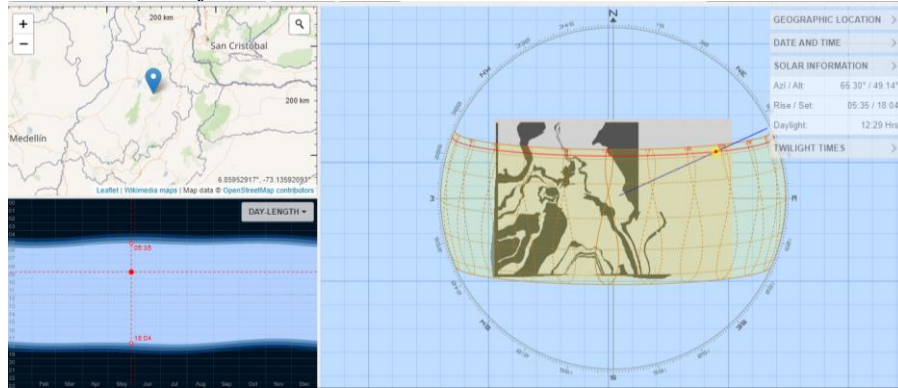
200 km
+
−
San Cristobal
200 km
Medellin
6.85952917°, -73.13592093°
Leaflet | Wikimedia maps | Map data © OpenStreetMap contributors
DAY-LENGTH
05:35
18:04
Feb Mar Apr May Jun Jul Aug Sep Oct Nov Dec
N
NW
NE
E
W
SW
SE
S
GEOGRAPHIC LOCATION
DATE AND TIME
SOLAR INFORMATION
Azi / Alt: 65.30° / 49.14°
Rise / Set: 05:35 / 18:04
Daylight: 12:29 Hrs
TWILIGHT TIMES